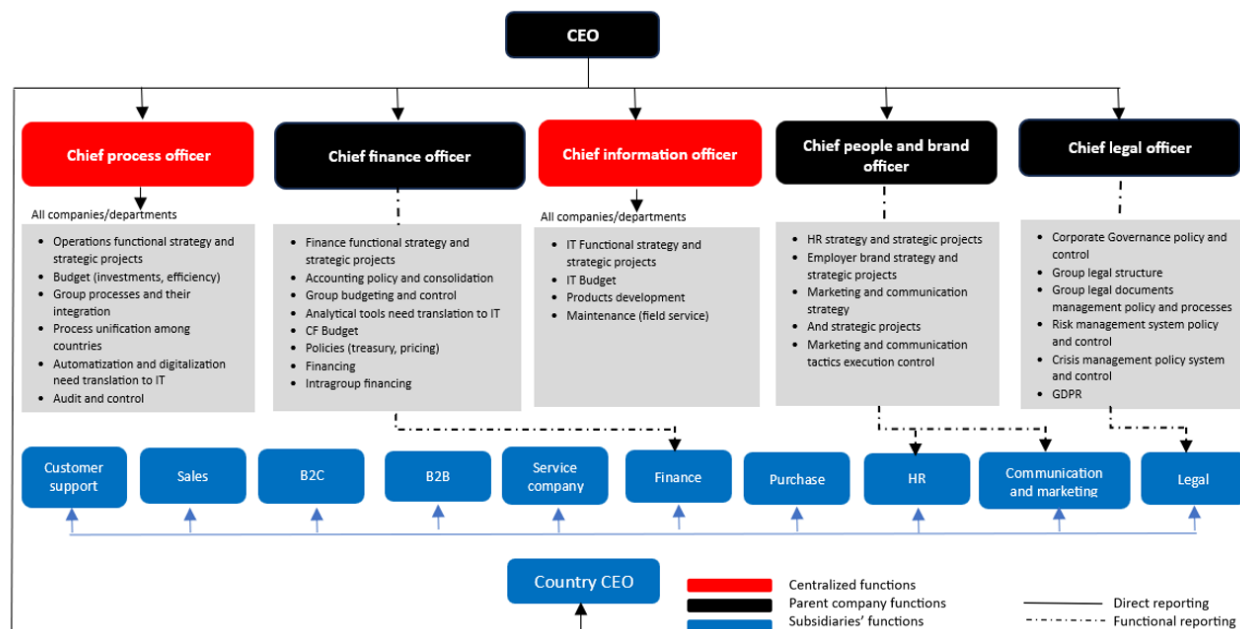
CEO

Chief process officer

All companies/departments

- Operations functional strategy and strategic projects
- Budget (investments, efficiency)
- Group processes and their integration
- Process unification among countries
- Automatization and digitalization need translation to IT
- Audit and control

Chief finance officer

- Finance functional strategy and strategic projects
- Accounting policy and consolidation
- Group budgeting and control
- Analytical tools need translation to IT
- CF Budget
- Policies (treasury, pricing)
- Financing
- Intragroup financing

Chief information officer

All companies/departments

- IT Functional strategy and strategic projects
- IT Budget
- Products development
- Maintenance (field service)

Chief people and brand officer

- HR strategy and strategic projects
- Employer brand strategy and strategic projects
- Marketing and communication strategy
- And strategic projects
- Marketing and communication tactics execution control

Chief legal officer

- Corporate Governance policy and control
- Group legal structure
- Group legal documents management policy and processes
- Risk management system policy and control
- Crisis management policy system and control
- GDPR

Customer support

Sales

B2C

B2B

Service company

Finance

Purchase

HR

Communication and marketing

Legal

Country CEO

Centralized functions
Parent company functions
Subsidiaries' functions

Direct reporting
Functional reporting